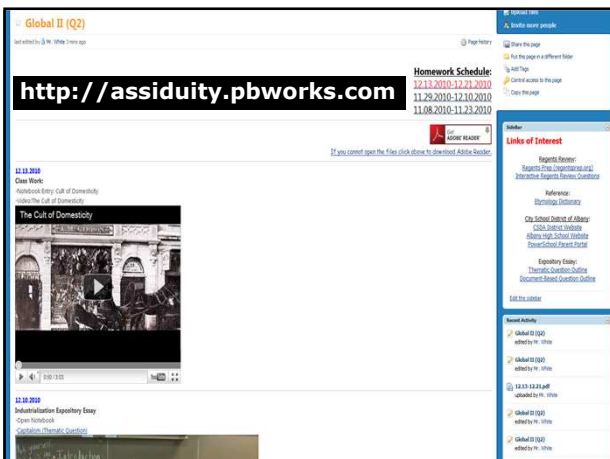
Global II (Q2)

last edited by Mr. White 3 mins ago

Page history

http://assiduity.pbworks.com

Homework Schedule:
12.13.2010-12.21.2010
11.29.2010-12.10.2010
11.08.2010-11.23.2010

Get ADOBE READER

If you cannot open the files click above to download Adobe Reader.

12.13.2010
Class Work:
-Notebook Entry: Cult of Domesticity
-Video:The Cult of Domesticity

The Cult of Domesticity

0:00 / 3:03

12.10.2010
Industrialization Expository Essay
-Open Notebook
-Capitalism (Thematic Question)

Upload files
Invite more people

Share this page
Put this page in a different folder
Add Tags
Control access to this page
Copy this page

Sidebar

Links of Interest

Regents Review:
Regents Prep (regentsprep.org)
Interactive Regents Review Questions

Reference:
Etymology Dictionary

City School District of Albany:
CSDA District Website
Albany High School Website
PowerSchool Parent Portal

Expository Essay:
Thematic Question Outline
Document-Based Question Outline

Edit the sidebar

Recent Activity

Global II (Q2)
edited by Mr. White

Global II (Q2)
edited by Mr. White

12.13-12.21.pdf
uploaded by Mr. White

Global II (Q2)
edited by Mr. White

Global II (Q2)
edited by Mr. White